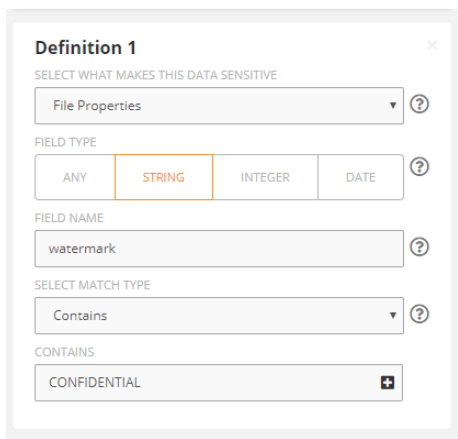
Definition 1

×

SELECT WHAT MAKES THIS DATA SENSITIVE

File Properties ▾ ?

FIELD TYPE

| ANY | STRING | INTEGER | DATE |
|---|---|---|---|

?

FIELD NAME

watermark ?

SELECT MATCH TYPE

Contains ▾ ?

CONTAINS

CONFIDENTIAL +